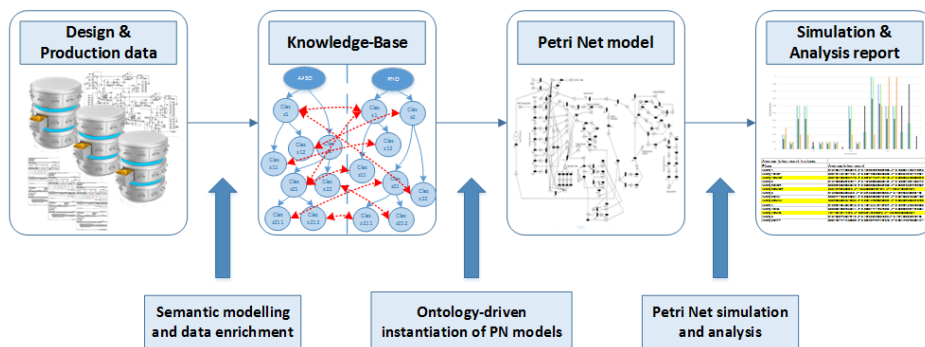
Design & Production data

Knowledge-Base

AFSO

PHO

Clas s1

Clas s12

Clas s11

Clas s2

Clas s21

Clas s22

Clas s211

Clas s212

Petri Net model

Simulation & Analysis report

Semantic modelling and data enrichment

Ontology-driven instantiation of PN models

Petri Net simulation and analysis